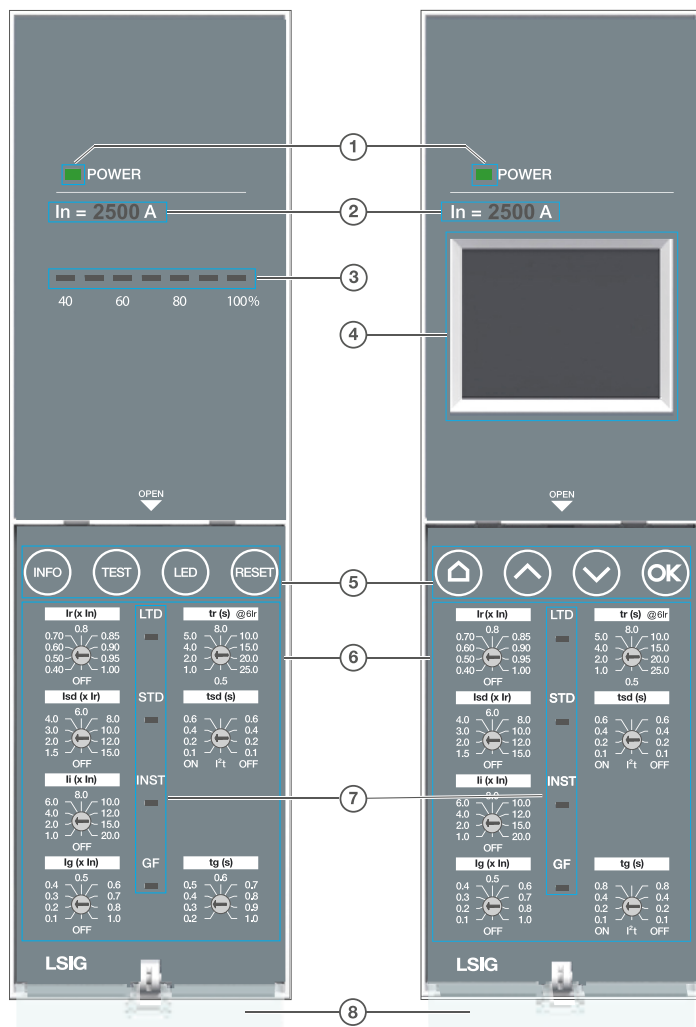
1

POWER

In = 2500 A

2

3

40 60 80 100%

4

OPEN

INFO TEST LED RESET

5

Ir (x In)
0.8
0.70 0.85
0.60 0.90
0.50 0.95
0.40 1.00
OFF

LTD

tr (s) @6Ir
8.0
5.0 10.0
4.0 15.0
2.0 20.0
1.0 25.0
0.5

6

Isd (x Ir)
6.0
4.0 8.0
3.0 10.0
2.0 12.0
1.5 15.0
OFF

STD

tsd (s)
0.6 0.6
0.4 0.4
0.2 0.2
0.1 0.1
ON $I^2t$ OFF

Ii (x In)
8.0
6.0 10.0
4.0 12.0
2.0 15.0
1.0 20.0

INST

7

Ig (x In)
0.5
0.4 0.6
0.3 0.7
0.2 0.8
0.1 1.0
OFF

GF

tg (s)
0.6
0.5 0.7
0.4 0.8
0.3 0.9
0.2 1.0

LSIG

POWER

In = 2500 A

OPEN

OK

Ir (x In)
0.8
0.70 0.85
0.60 0.90
0.50 0.95
0.40 1.00
OFF

LTD

tr (s) @6Ir
8.0
5.0 10.0
4.0 15.0
2.0 20.0
1.0 25.0
0.5

Isd (x Ir)
6.0
4.0 8.0
3.0 10.0
2.0 12.0
1.5 15.0
OFF

STD

tsd (s)
0.6 0.6
0.4 0.4
0.2 0.2
0.1 0.1
ON $I^2t$ OFF

Ii (x In)
8.0
6.0 10.0
4.0 12.0
2.0 15.0
1.0 20.0

INST

Ig (x In)
0.5
0.4 0.6
0.3 0.7
0.2 0.8
0.1 1.0
OFF

GF

tg (s)
0.8 0.8
0.4 0.4
0.2 0.2
0.1 0.1
ON $I^2t$ OFF

LSIG

8